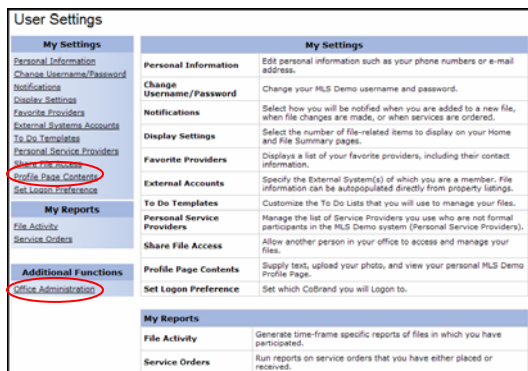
User Settings

My Settings
Personal Information
Change Username/Password
Notifications
Display Settings
Favorite Providers
External Systems Accounts
To Do Templates
Personal Service Providers
Share File Access
Profile Page Contents
Set Logon Preference

My Reports
File Activity
Service Orders

Additional Functions
Office Administration

| My Settings | |
|---|---|
| Personal Information | Edit personal information such as your phone numbers or e-mail address. |
| Change Username/Password | Change your MLS Demo username and password. |
| Notifications | Select how you will be notified when you are added to a new file, when file changes are made, or when services are ordered. |
| Display Settings | Select the number of file-related items to display on your Home and File Summary pages. |
| Favorite Providers | Displays a list of your favorite providers, including their contact information. |
| External Accounts | Specify the External System(s) of which you are a member. File information can be autopopulated directly from property listings. |
| To Do Templates | Customize the To Do Lists that you use to manage your files. |
| Personal Service Providers | Manage the list of Service Providers you use who are not formal participants in the MLS Demo system (Personal Service Providers). |
| Share File Access | Allow another person in your office to access and manage your files. |
| Profile Page Contents | Supply text, upload your photo, and view your personal MLS Demo Profile Page. |
| Set Logon Preference | Set which CoBrand you will Logon to. |

| My Reports | |
|---|---|
| File Activity | Generate time-frame specific reports of files in which you have participated. |
| Service Orders | Run reports on service orders that you have either placed or received. |